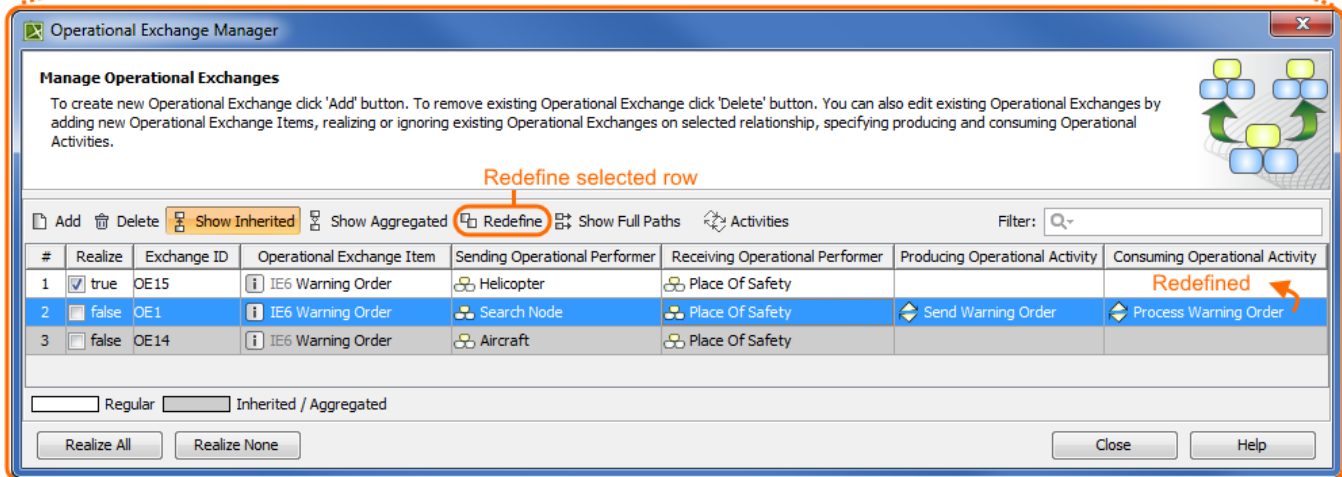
Operational Exchange Manager

Manage Operational Exchanges

To create new Operational Exchange click 'Add' button. To remove existing Operational Exchange click 'Delete' button. You can also edit existing Operational Exchanges by adding new Operational Exchange Items, realizing or ignoring existing Operational Exchanges on selected relationship, specifying producing and consuming Operational Activities.

Redefine selected row

Add Delete Show Inherited Show Aggregated Redefine Show Full Paths Activities Filter:

| # | Realize | Exchange ID | Operational Exchange Item | Sending Operational Performer | Receiving Operational Performer | Producing Operational Activity | Consuming Operational Activity |
|---|---|---|---|---|---|---|---|
| 1 | true | OE15 | IE6 Warning Order | Helicopter | Place Of Safety | | Redefined |
| 2 | false | OE1 | IE6 Warning Order | Search Node | Place Of Safety | Send Warning Order | Process Warning Order |
| 3 | false | OE14 | IE6 Warning Order | Aircraft | Place Of Safety | | |

Regular Inherited / Aggregated

Realize All Realize None Close Help